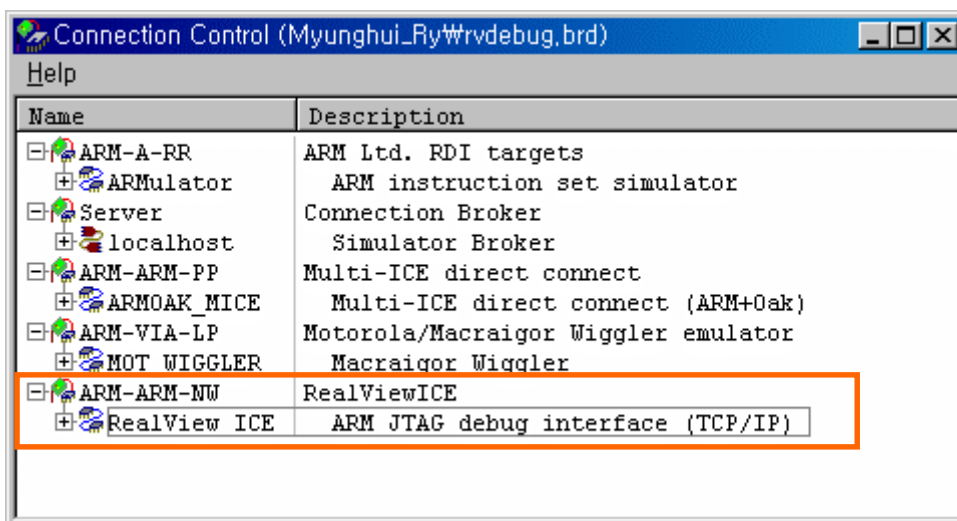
Connection Control (Myunghui_Ry₩rvdebug.brd)

Help

| Name | Description |
|---|---|
| ARM-A-RR | ARM Ltd. RDI targets |
| ARMulator | ARM instruction set simulator |
| Server | Connection Broker |
| localhost | Simulator Broker |
| ARM-ARM-PP | Multi-ICE direct connect |
| ARMOAK_MICE | Multi-ICE direct connect (ARM+Oak) |
| ARM-VIA-LP | Motorola/Macraigor Wiggler emulator |
| MOT WIGGLER | Macraigor Wiggler |
| ARM-ARM-NW | RealViewICE |
| RealView ICE | ARM JTAG debug interface (TCP/IP) |